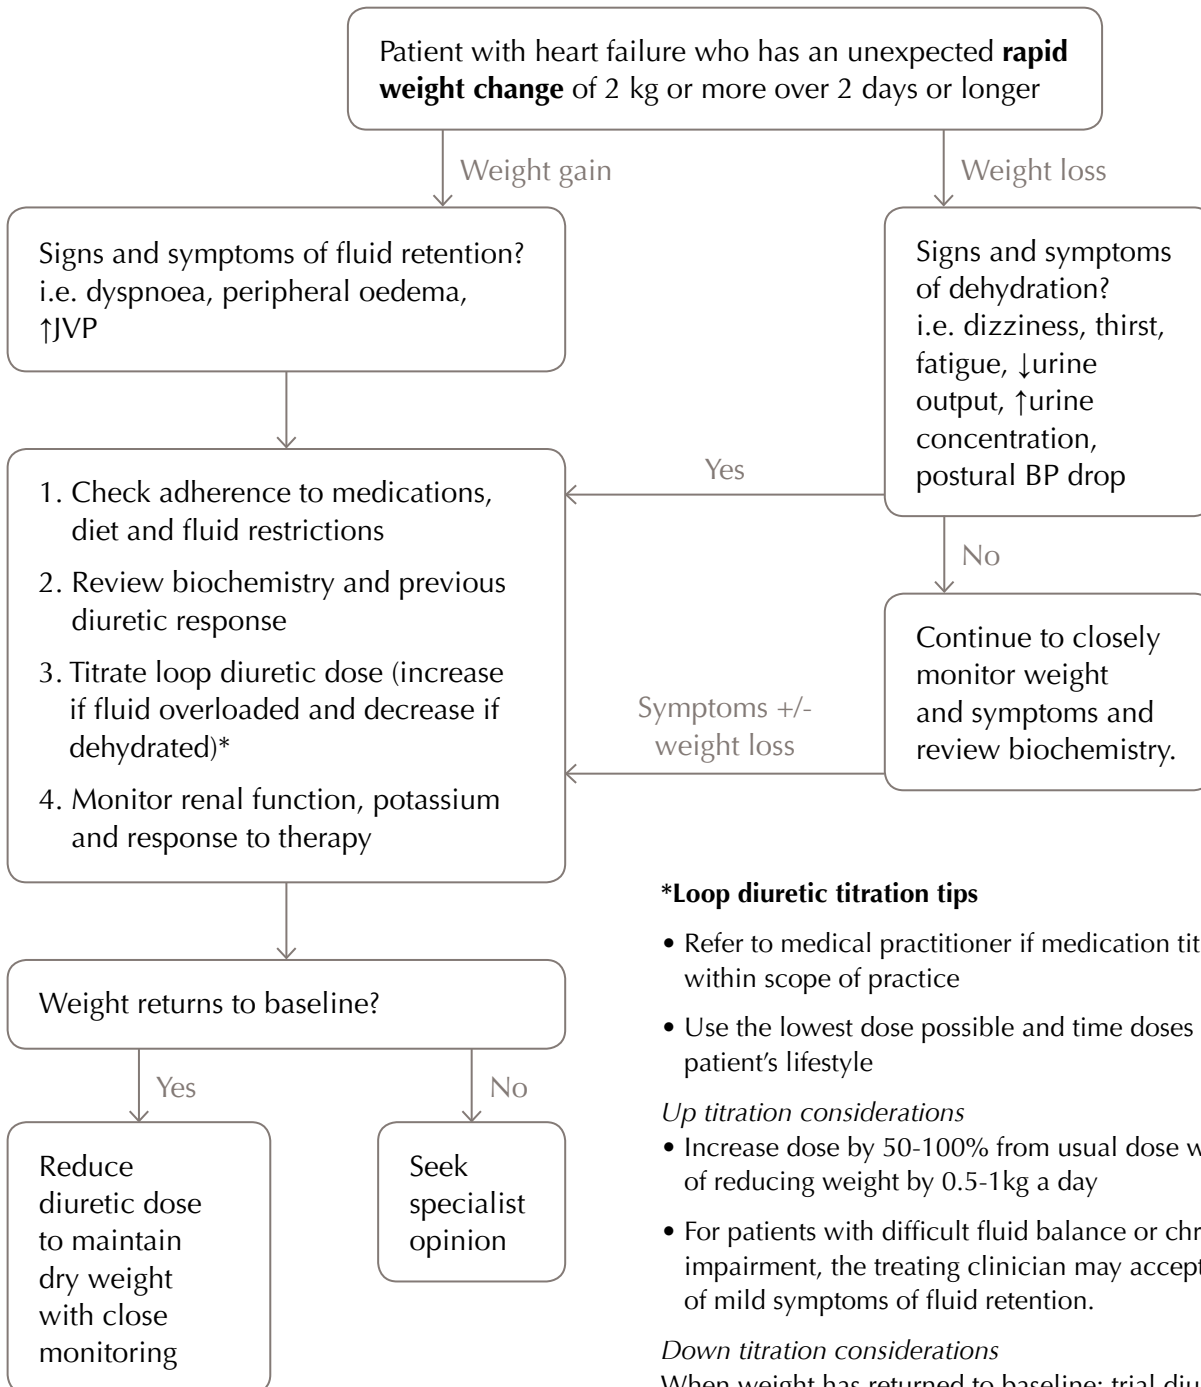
Patient with heart failure who has an unexpected **rapid weight change** of 2 kg or more over 2 days or longer

Weight gain

Weight loss

Signs and symptoms of fluid retention? i.e. dyspnoea, peripheral oedema, ↑JVP

Signs and symptoms of dehydration? i.e. dizziness, thirst, fatigue, ↓urine output, ↑urine concentration, postural BP drop

Yes

1. Check adherence to medications, diet and fluid restrictions
2. Review biochemistry and previous diuretic response
3. Titrate loop diuretic dose (increase if fluid overloaded and decrease if dehydrated)*
4. Monitor renal function, potassium and response to therapy

No

Continue to closely monitor weight and symptoms and review biochemistry.

Symptoms +/- weight loss

Weight returns to baseline?

Yes

No

Reduce diuretic dose to maintain dry weight with close monitoring

Seek specialist opinion

**\*Loop diuretic titration tips**

• Refer to medical practitioner if medication tit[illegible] within scope of practice

• Use the lowest dose possible and time doses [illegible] patient's lifestyle

*Up titration considerations*
• Increase dose by 50-100% from usual dose w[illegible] of reducing weight by 0.5-1kg a day

• For patients with difficult fluid balance or chr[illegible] impairment, the treating clinician may accept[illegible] of mild symptoms of fluid retention.

*Down titration considerations*
When weight has returned to baseline; trial diu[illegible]